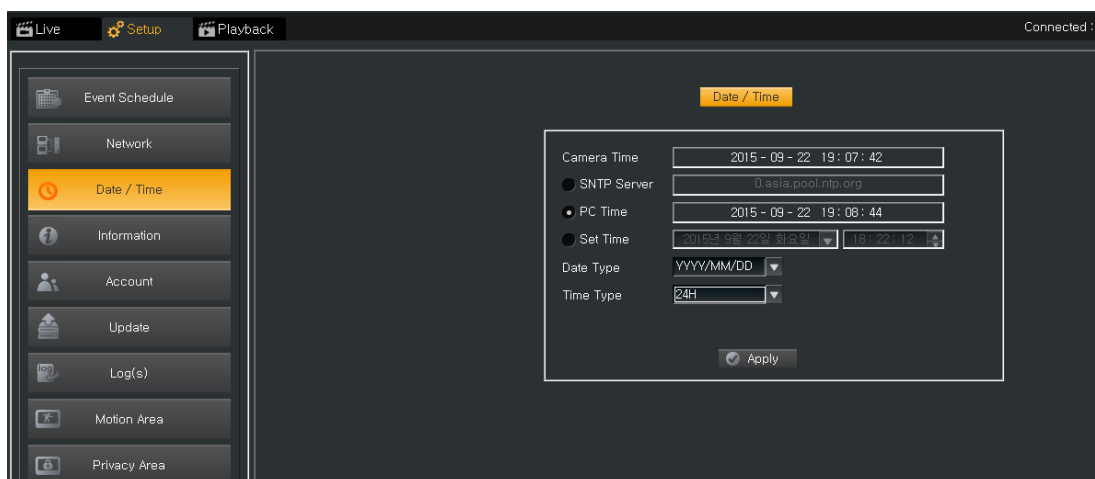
Live Setup Playback

Connected :

Event Schedule
Network
Date / Time
Information
Account
Update
Log(s)
Motion Area
Privacy Area

Date / Time

Camera Time 2015 - 09 - 22 19 : 07 : 42
SNTP Server 0.asia.pool.ntp.org
PC Time 2015 - 09 - 22 19 : 08 : 44
Set Time 2015년 9월 22일 화요일 18 : 22 : 12
Date Type YYYY/MM/DD
Time Type 24H

Apply